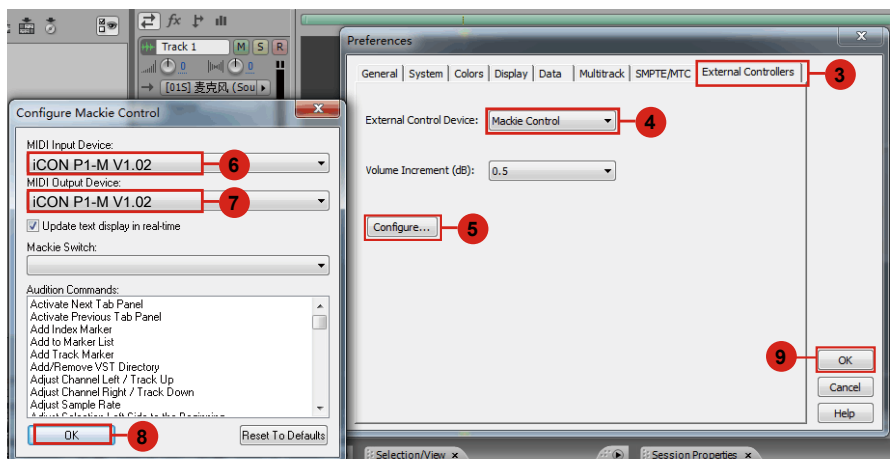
Track 1
M S R
0 0
[01S] 麦克风 (Sou

Preferences

General System Colors Display Data Multitrack SMPTE/MTC External Controllers

3

External Control Device: Mackie Control

4

Volume Increment (dB): 0.5

Configure...

5

9

OK

Cancel

Help

Configure Mackie Control

MIDI Input Device:
iCON P1-M V1.02
6
MIDI Output Device:
iCON P1-M V1.02
7
Update text display in real-time

Mackie Switch:

Audition Commands:
Activate Next Tab Panel
Activate Previous Tab Panel
Add Index Marker
Add to Marker List
Add Track Marker
Add/Remove VST Directory
Adjust Channel Left / Track Up
Adjust Channel Right / Track Down
Adjust Sample Rate
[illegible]

OK
8
Reset To Defaults

Selection/View
Session Properties